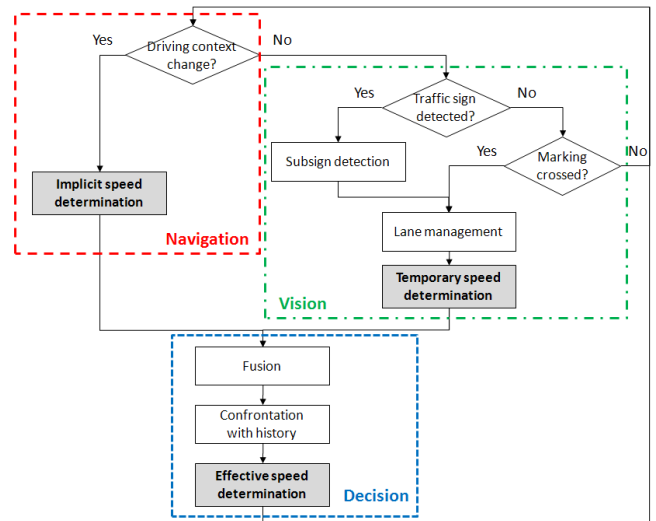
Yes
Driving context change?
No
Implicit speed determination
Navigation
Yes
Traffic sign detected?
No
Subsign detection
Yes
Marking crossed?
No
Lane management
Temporary speed determination
Vision
Fusion
Confrontation with history
Effective speed determination
Decision